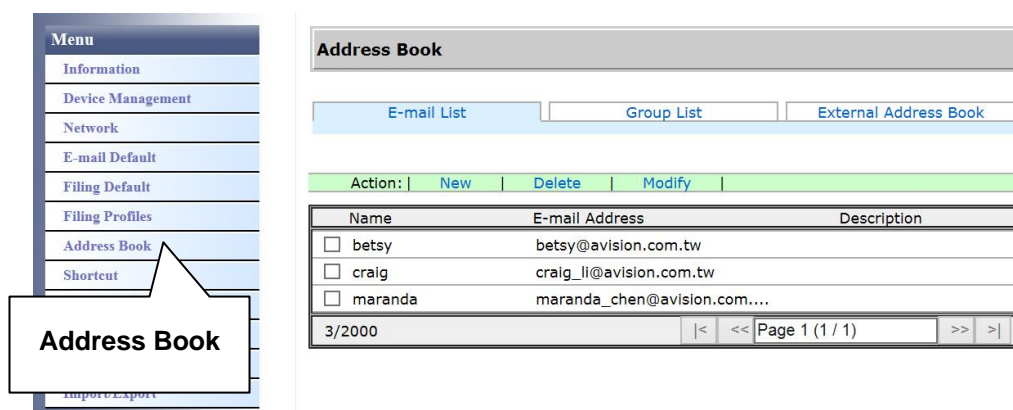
Menu
Information
Device Management
Network
E-mail Default
Filing Default
Filing Profiles
Address Book
Shortcut

Address Book

Import/Export

Address Book

E-mail List | Group List | External Address Book

Action: | New | Delete | Modify |

| | Name | E-mail Address | Description |
|---|---|---|---|
| ☐ | betsy | betsy@avision.com.tw | |
| ☐ | craig | craig_li@avision.com.tw | |
| ☐ | maranda | maranda_chen@avision.com.... | |

3/2000 |< << Page 1 (1 / 1) >> >|